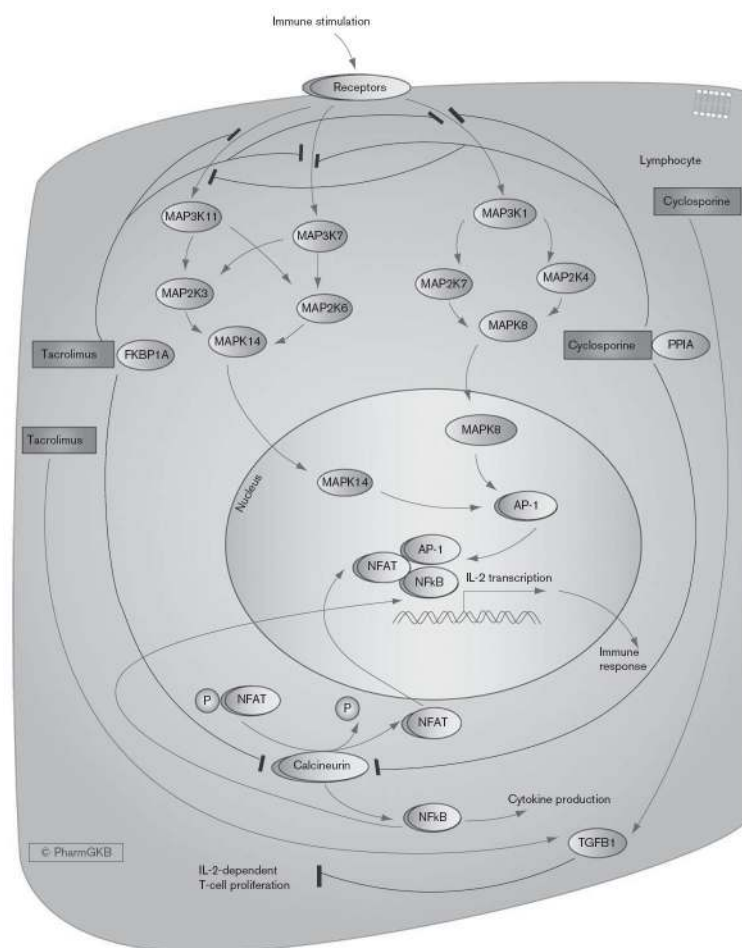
Immune stimulation

Receptors

Lymphocyte

Cyclosporine

MAP3K11

MAP3K7

MAP3K1

MAP2K3

MAP2K6

MAP2K7

MAP2K4

MAPK8

Tacrolimus

FKBP1A

MAPK14

Cyclosporine

PPIA

Tacrolimus

MAPK8

Nucleus

MAPK14

AP-1

AP-1

NFAT

NFkB

IL-2 transcription

Immune response

P

NFAT

P

NFAT

Calcineurin

NFkB

Cytokine production

© PharmGKB

TGFB1

IL-2-dependent T-cell proliferation